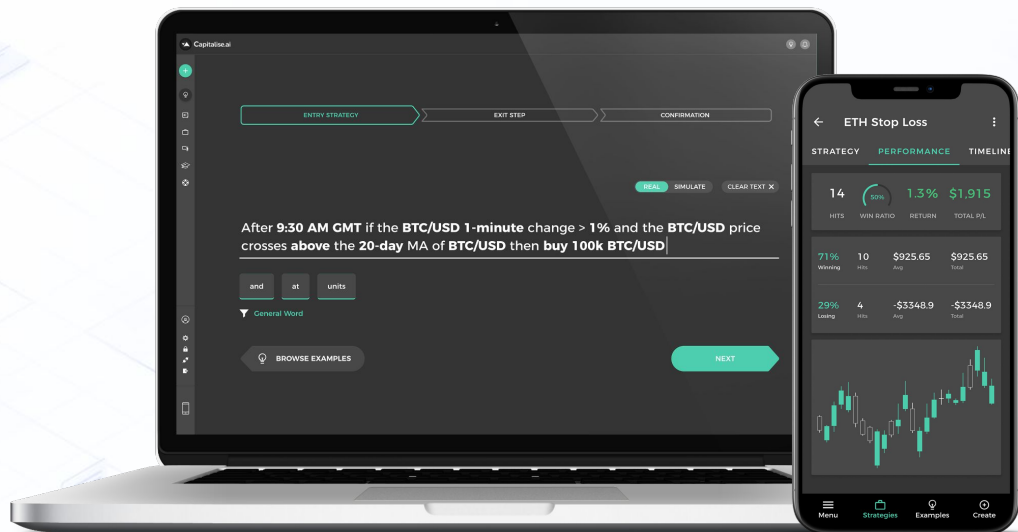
Capitalise.ai

ENTRY STRATEGY

EXIT STEP

CONFIRMATION

REAL SIMULATE CLEAR TEXT ✕

After **9:30 AM GMT** if the **BTC/USD 1-minute** change > **1%** and the **BTC/USD** price crosses **above** the **20-day** MA of **BTC/USD** then **buy 100k BTC/USD**

and at units

General Word

BROWSE EXAMPLES

NEXT

ETH Stop Loss

STRATEGY PERFORMANCE TIMELINE

14 HITS

50% WIN RATIO

1.3% RETURN

$1.915 TOTAL P/L

71% Winning

10 Hits

$925.65 Avg

$925.65 Total

29% Losing

4 Hits

-$3348.9 Avg

-$3348.9 Total

Menu Strategies Examples Create